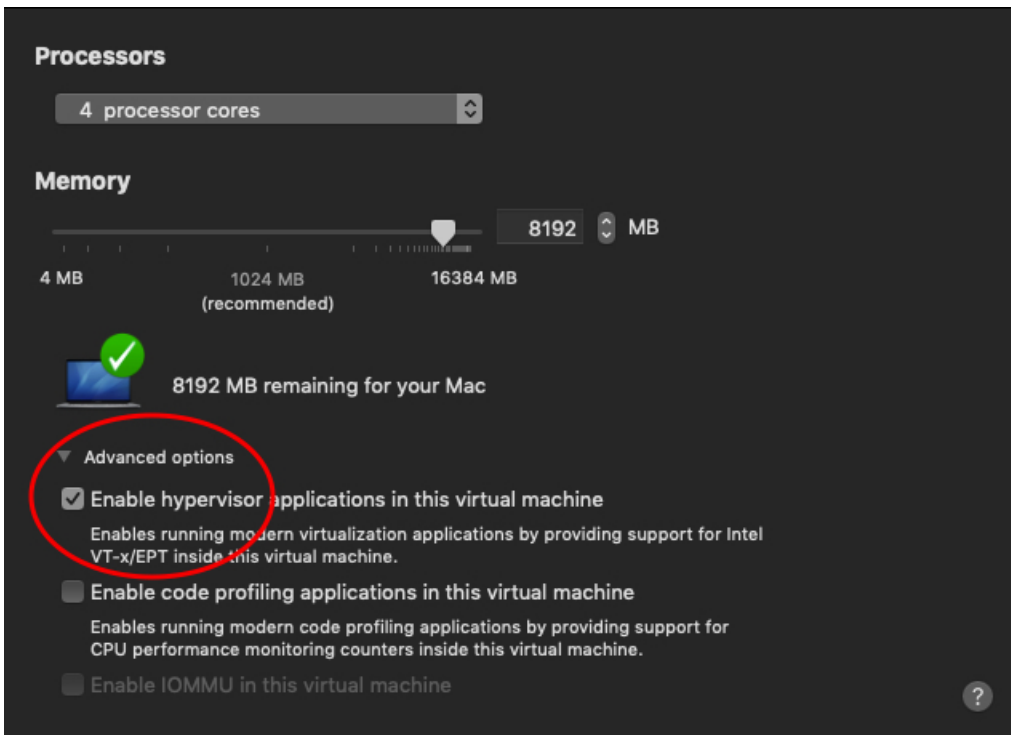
Processors

4 processor cores

Memory

8192 MB

4 MB

1024 MB
(recommended)

16384 MB

8192 MB remaining for your Mac

Advanced options

Enable hypervisor applications in this virtual machine

Enables running modern virtualization applications by providing support for Intel VT-x/EPT inside this virtual machine.

Enable code profiling applications in this virtual machine

Enables running modern code profiling applications by providing support for CPU performance monitoring counters inside this virtual machine.

Enable IOMMU in this virtual machine

?